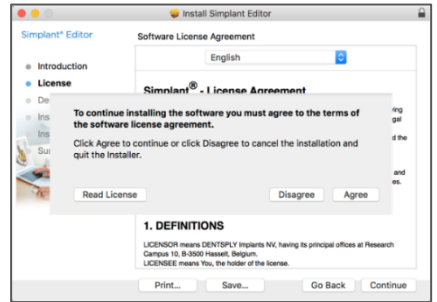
Install Simplant Editor

Simplant® Editor

Introduction
License
De
Ins
Ins
Su

Software License Agreement

English

Simplant® - License Agreement

ving
gal

d the

and
es.

To continue installing the software you must agree to the terms of the software license agreement.

Click Agree to continue or click Disagree to cancel the installation and quit the Installer.

Read License

Disagree

Agree

1. DEFINITIONS

LICENSOR means DENTSPLY Implants NV, having its principal offices at Research Campus 10, B-3500 Hasselt, Belgium.
LICENSEE means You, the holder of the license.

Print...

Save...

Go Back

Continue